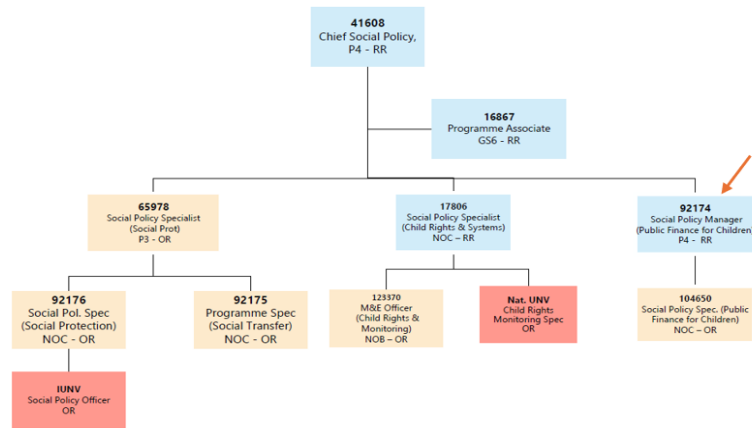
41608
Chief Social Policy,
P4 - RR

16867
Programme Associate
GS6 - RR

65978
Social Policy Specialist
(Social Prot)
P3 - OR

17806
Social Policy Specialist
(Child Rights & Systems)
NOC – RR

92174
Social Policy Manager
(Public Finance for Children)
P4 - RR

92176
Social Pol. Spec
(Social Protection)
NOC - OR

92175
Programme Spec
(Social Transfer)
NOC - OR

123370
M&E Officer
(Child Rights &
Monitoring)
NOB – OR

Nat. UNV
Child Rights
Monitoring Spec
OR

104650
Social Policy Spec. (Public
Finance for Children)
NOC – OR

IUNV
Social Policy Officer
OR